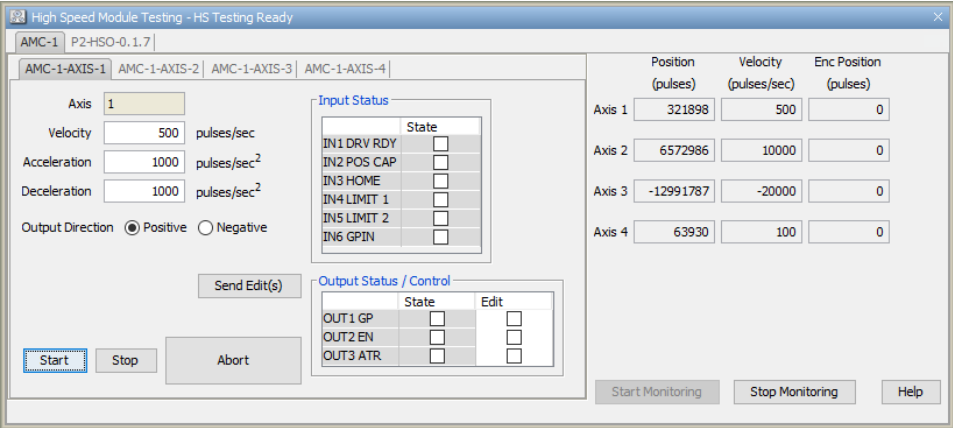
High Speed Module Testing - HS Testing Ready

AMC-1 | P2-HSO-0.1.7

AMC-1-AXIS-1 | AMC-1-AXIS-2 | AMC-1-AXIS-3 | AMC-1-AXIS-4

Axis 1
Velocity 500 pulses/sec
Acceleration 1000 pulses/sec$^2$
Deceleration 1000 pulses/sec$^2$
Output Direction Positive Negative

Input Status

| | State |
|---|---|
| IN1 DRV RDY | |
| IN2 POS CAP | |
| IN3 HOME | |
| IN4 LIMIT 1 | |
| IN5 LIMIT 2 | |
| IN6 GPIN | |

Send Edit(s)

Output Status / Control

| | State | Edit |
|---|---|---|
| OUT1 GP | | |
| OUT2 EN | | |
| OUT3 ATR | | |

Start Stop Abort

| | Position (pulses) | Velocity (pulses/sec) | Enc Position (pulses) |
|---|---|---|---|
| Axis 1 | 321898 | 500 | 0 |
| Axis 2 | 6572986 | 10000 | 0 |
| Axis 3 | -12991787 | -20000 | 0 |
| Axis 4 | 63930 | 100 | 0 |

Start Monitoring Stop Monitoring Help